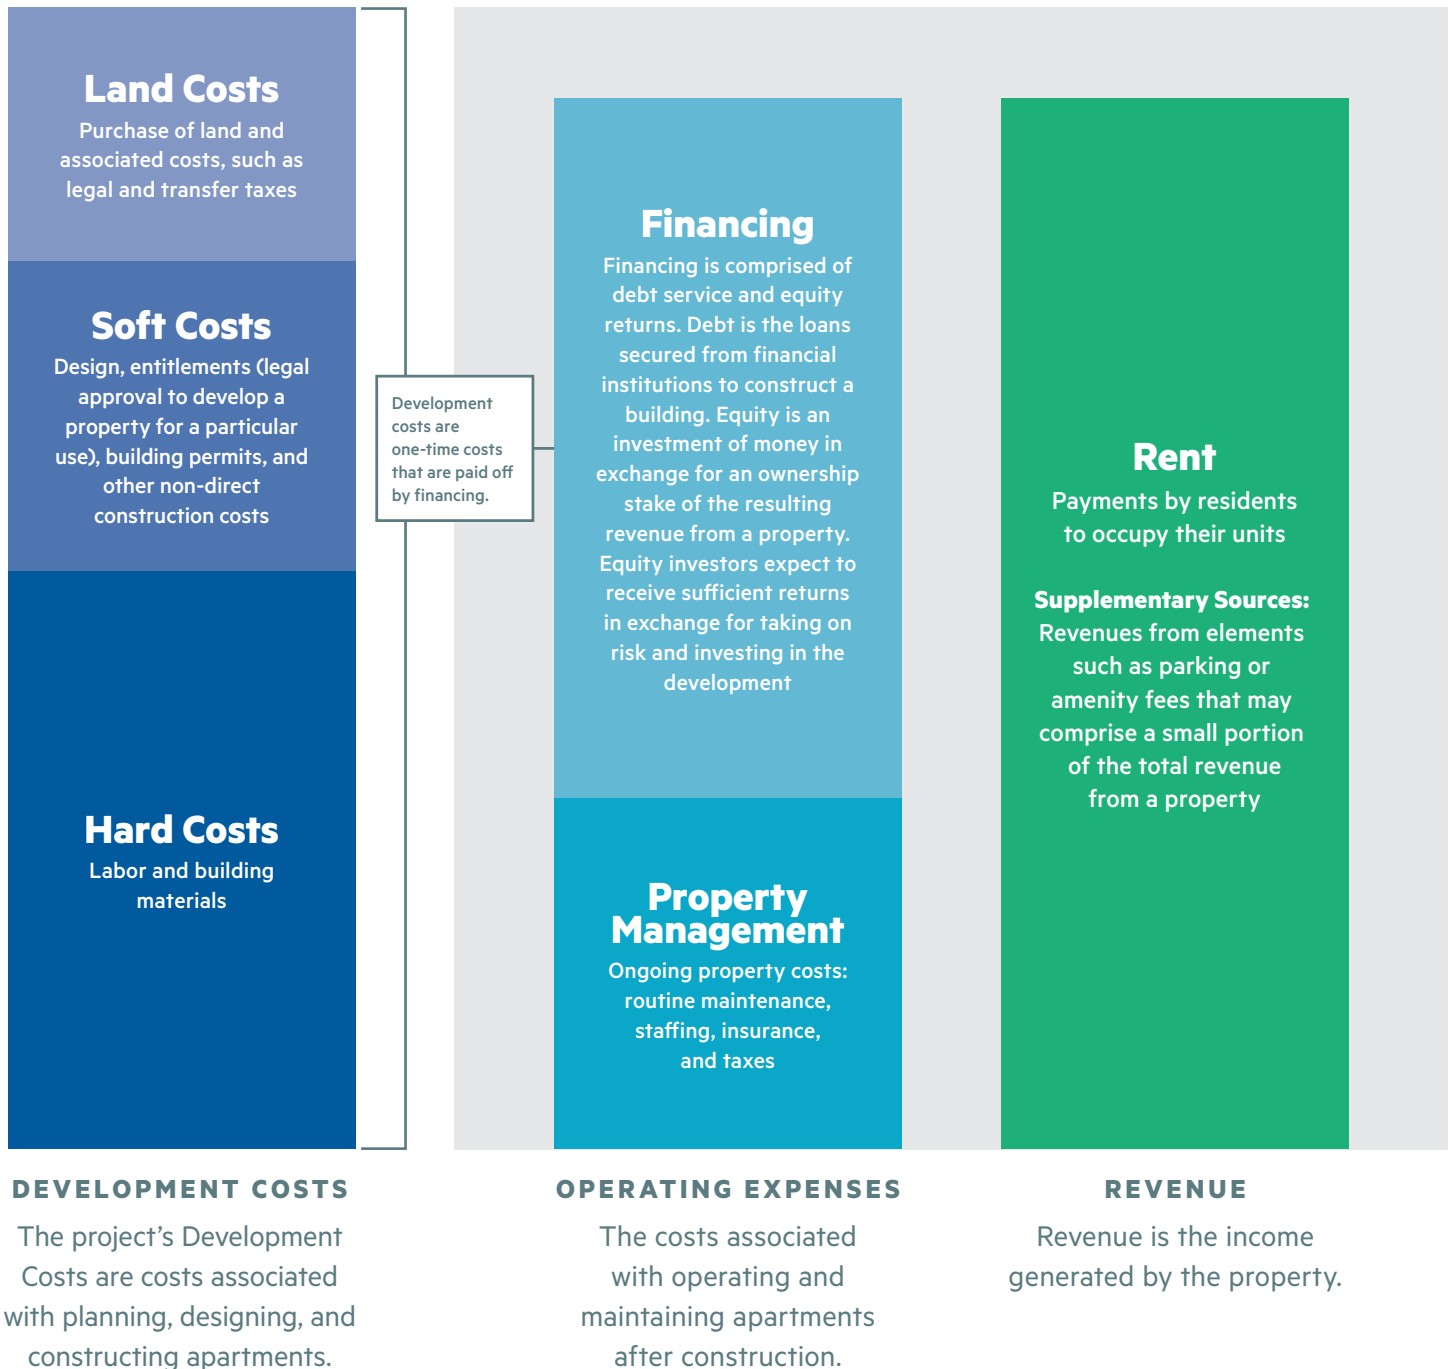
Land Costs
Purchase of land and associated costs, such as legal and transfer taxes

Soft Costs
Design, entitlements (legal approval to develop a property for a particular use), building permits, and other non-direct construction costs

Hard Costs
Labor and building materials

Development costs are one-time costs that are paid off by financing.

Financing
Financing is comprised of debt service and equity returns. Debt is the loans secured from financial institutions to construct a building. Equity is an investment of money in exchange for an ownership stake of the resulting revenue from a property. Equity investors expect to receive sufficient returns in exchange for taking on risk and investing in the development

Property Management
Ongoing property costs: routine maintenance, staffing, insurance, and taxes

Rent
Payments by residents to occupy their units

Supplementary Sources: Revenues from elements such as parking or amenity fees that may comprise a small portion of the total revenue from a property

DEVELOPMENT COSTS
The project's Development Costs are costs associated with planning, designing, and constructing apartments.

OPERATING EXPENSES
The costs associated with operating and maintaining apartments after construction.

REVENUE
Revenue is the income generated by the property.